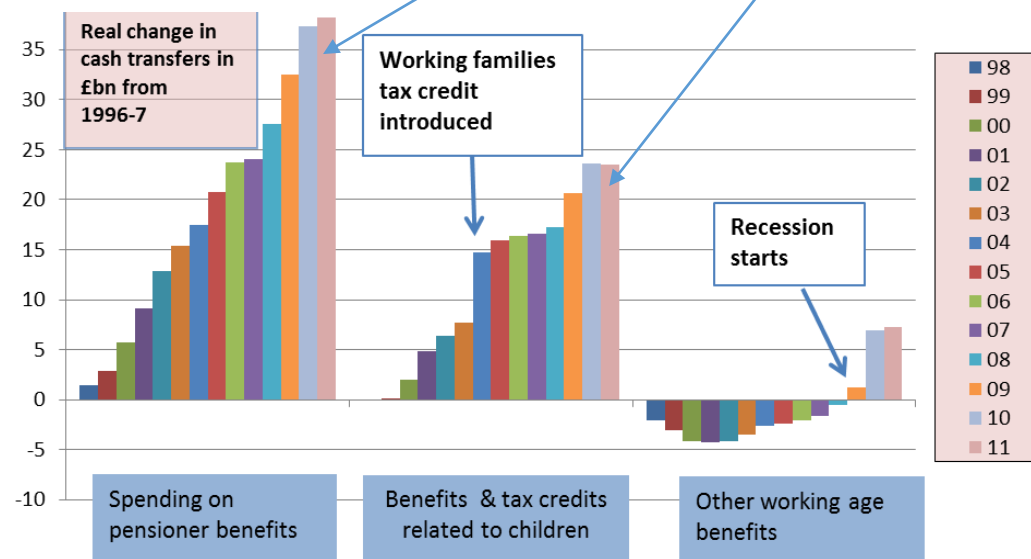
Real change in cash transfers in £bn from 1996-7

Working families tax credit introduced

Recession starts

35
30
25
20
15
10
5
0
-5
-10

Spending on pensioner benefits

Benefits & tax credits related to children

Other working age benefits

98
99
00
01
02
03
04
05
06
07
08
09
10
11